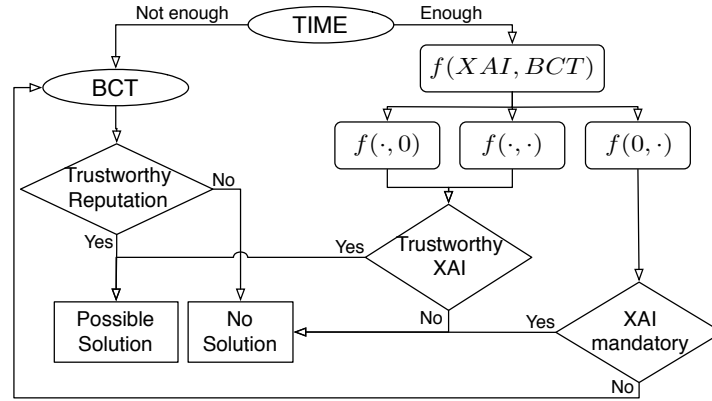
Not enough

TIME

Enough

BCT

$f(XAI, BCT)$

$f(\cdot, 0)$

$f(\cdot, \cdot)$

$f(0, \cdot)$

Trustworthy Reputation

No

Yes

Yes

Trustworthy XAI

Possible Solution

No Solution

No

Yes

XAI mandatory

No